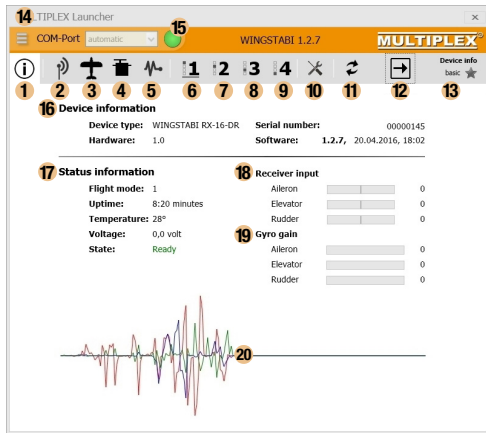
14 LTIPLEX Launcher ×

COM-Port automatic 15 WINGSTABI 1.2.7 MULTIPLEX®

1 2 3 4 5 1 6 2 7 3 8 4 9 10 11 12 Device info basic 13

16 Device information

Device type: WINGSTABI RX-16-DR
Hardware: 1.0
Serial number: 00000145
Software: 1.2.7, 20.04.2016, 18:02

17 Status information

Flight mode: 1
Uptime: 8:20 minutes
Temperature: 28°
Voltage: 0,0 volt
State: Ready

18 Receiver input

| | |
|---|---|
| Aileron | 0 |
| Elevator | 0 |
| Rudder | 0 |

19 Gyro gain

| | |
|---|---|
| Aileron | 0 |
| Elevator | 0 |
| Rudder | 0 |

20